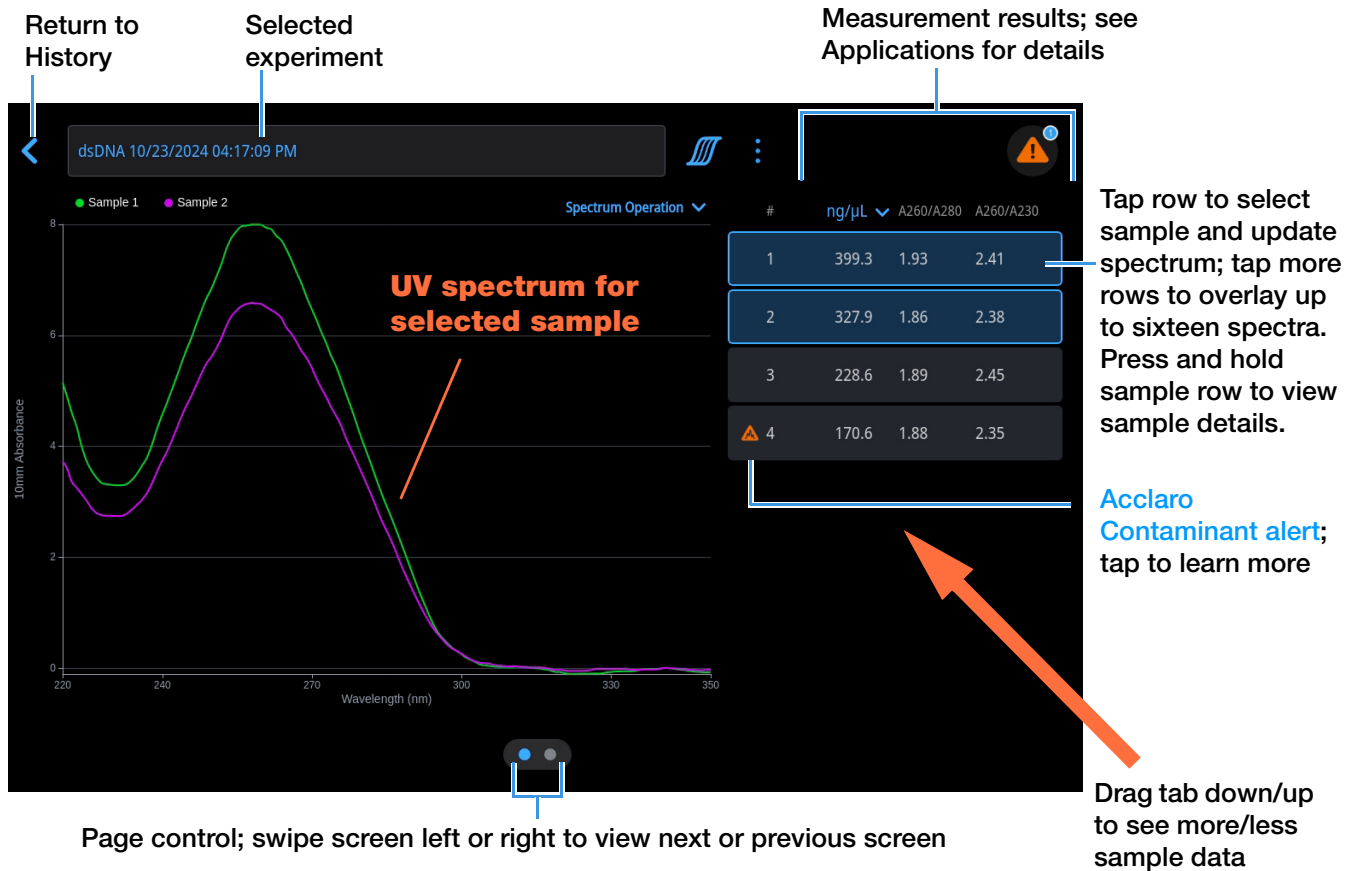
Return to History

Selected experiment

Measurement results; see Applications for details

dsDNA 10/23/2024 04:17:09 PM

Sample 1 Sample 2

Spectrum Operation

UV spectrum for selected sample

10mm Absorbance

Wavelength (nm)

8
6
4
2
0

220 240 270 300 330 350

| # | ng/µL | A260/A280 | A260/A230 |
|---|---|---|---|
| 1 | 399.3 | 1.93 | 2.41 |
| 2 | 327.9 | 1.86 | 2.38 |
| 3 | 228.6 | 1.89 | 2.45 |
| 4 | 170.6 | 1.88 | 2.35 |

Tap row to select sample and update spectrum; tap more rows to overlay up to sixteen spectra. Press and hold sample row to view sample details.

Acclaro Contaminant alert; tap to learn more

Drag tab down/up to see more/less sample data

Page control; swipe screen left or right to view next or previous screen